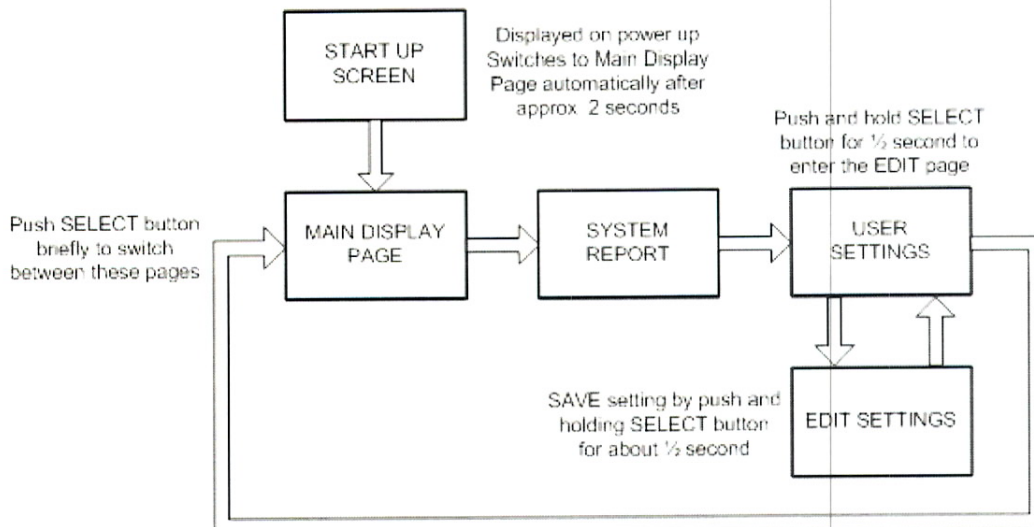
START UP SCREEN

Displayed on power up Switches to Main Display Page automatically after approx 2 seconds

Push and hold SELECT button for ½ second to enter the EDIT page

Push SELECT button briefly to switch between these pages

MAIN DISPLAY PAGE

SYSTEM REPORT

USER SETTINGS

SAVE setting by push and holding SELECT button for about ½ second

EDIT SETTINGS